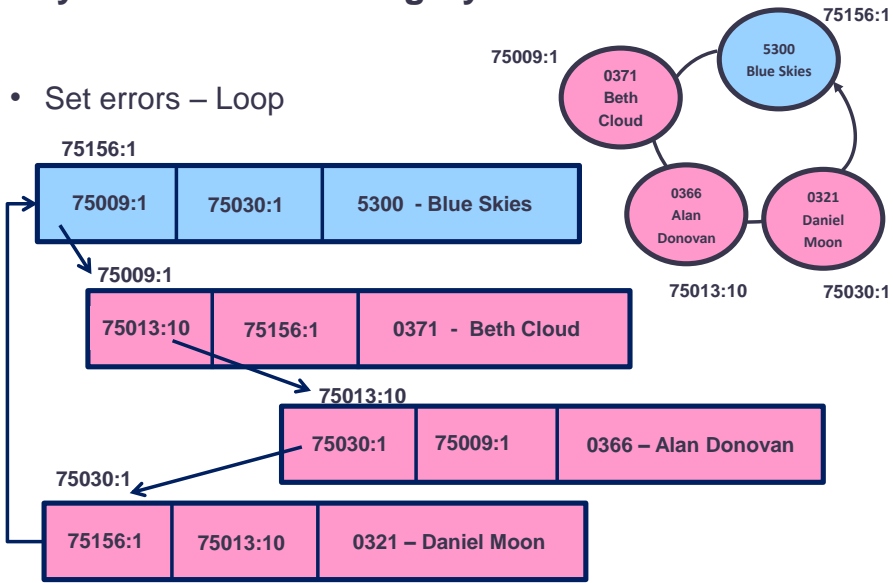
• Set errors – Loop

75156:1

| 75009:1 | 75030:1 | 5300 - Blue Skies |
|---|---|---|

75009:1

| 75013:10 | 75156:1 | 0371 - Beth Cloud |
|---|---|---|

75013:10

| 75030:1 | 75009:1 | 0366 – Alan Donovan |
|---|---|---|

75030:1

| 75156:1 | 75013:10 | 0321 – Daniel Moon |
|---|---|---|

75156:1
5300
Blue Skies

75009:1
0371
Beth
Cloud

0366
Alan
Donovan

0321
Daniel
Moon

75013:10

75030:1